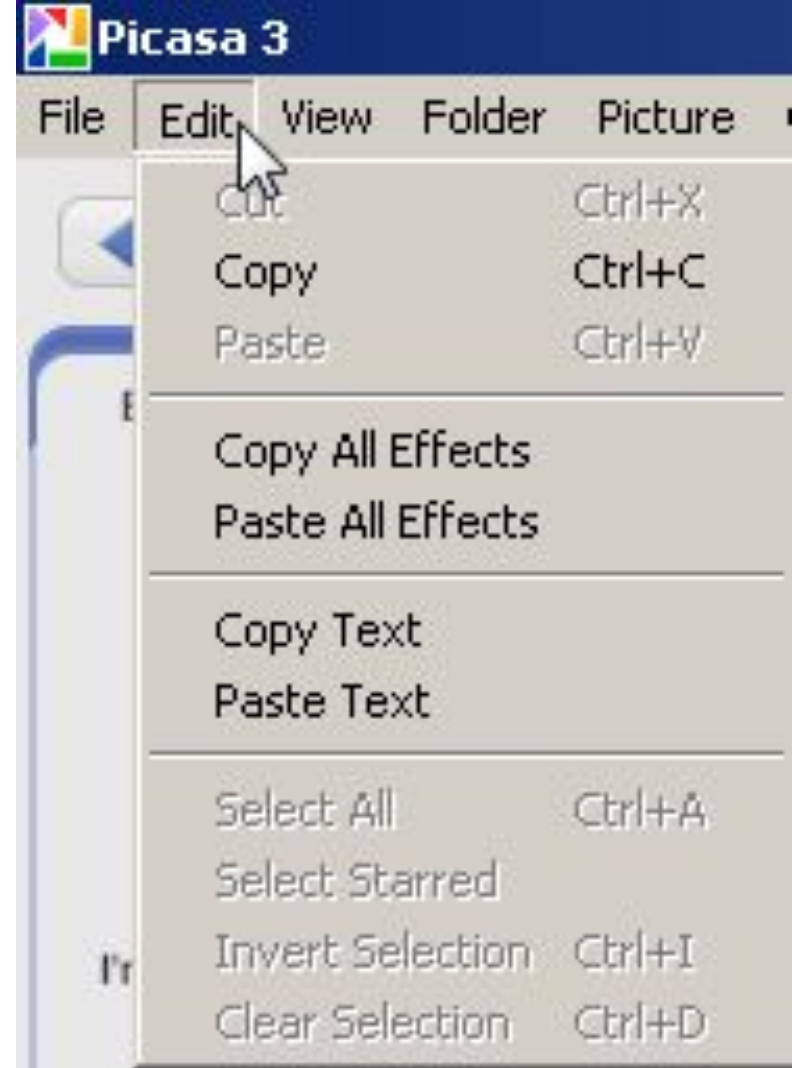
Picasa 3

File Edit View Folder Picture

Cut Ctrl+X
Copy Ctrl+C
Paste Ctrl+V

Copy All Effects
Paste All Effects

Copy Text
Paste Text

Select All Ctrl+A
Select Starred
Invert Selection Ctrl+I
Clear Selection Ctrl+D

I'r